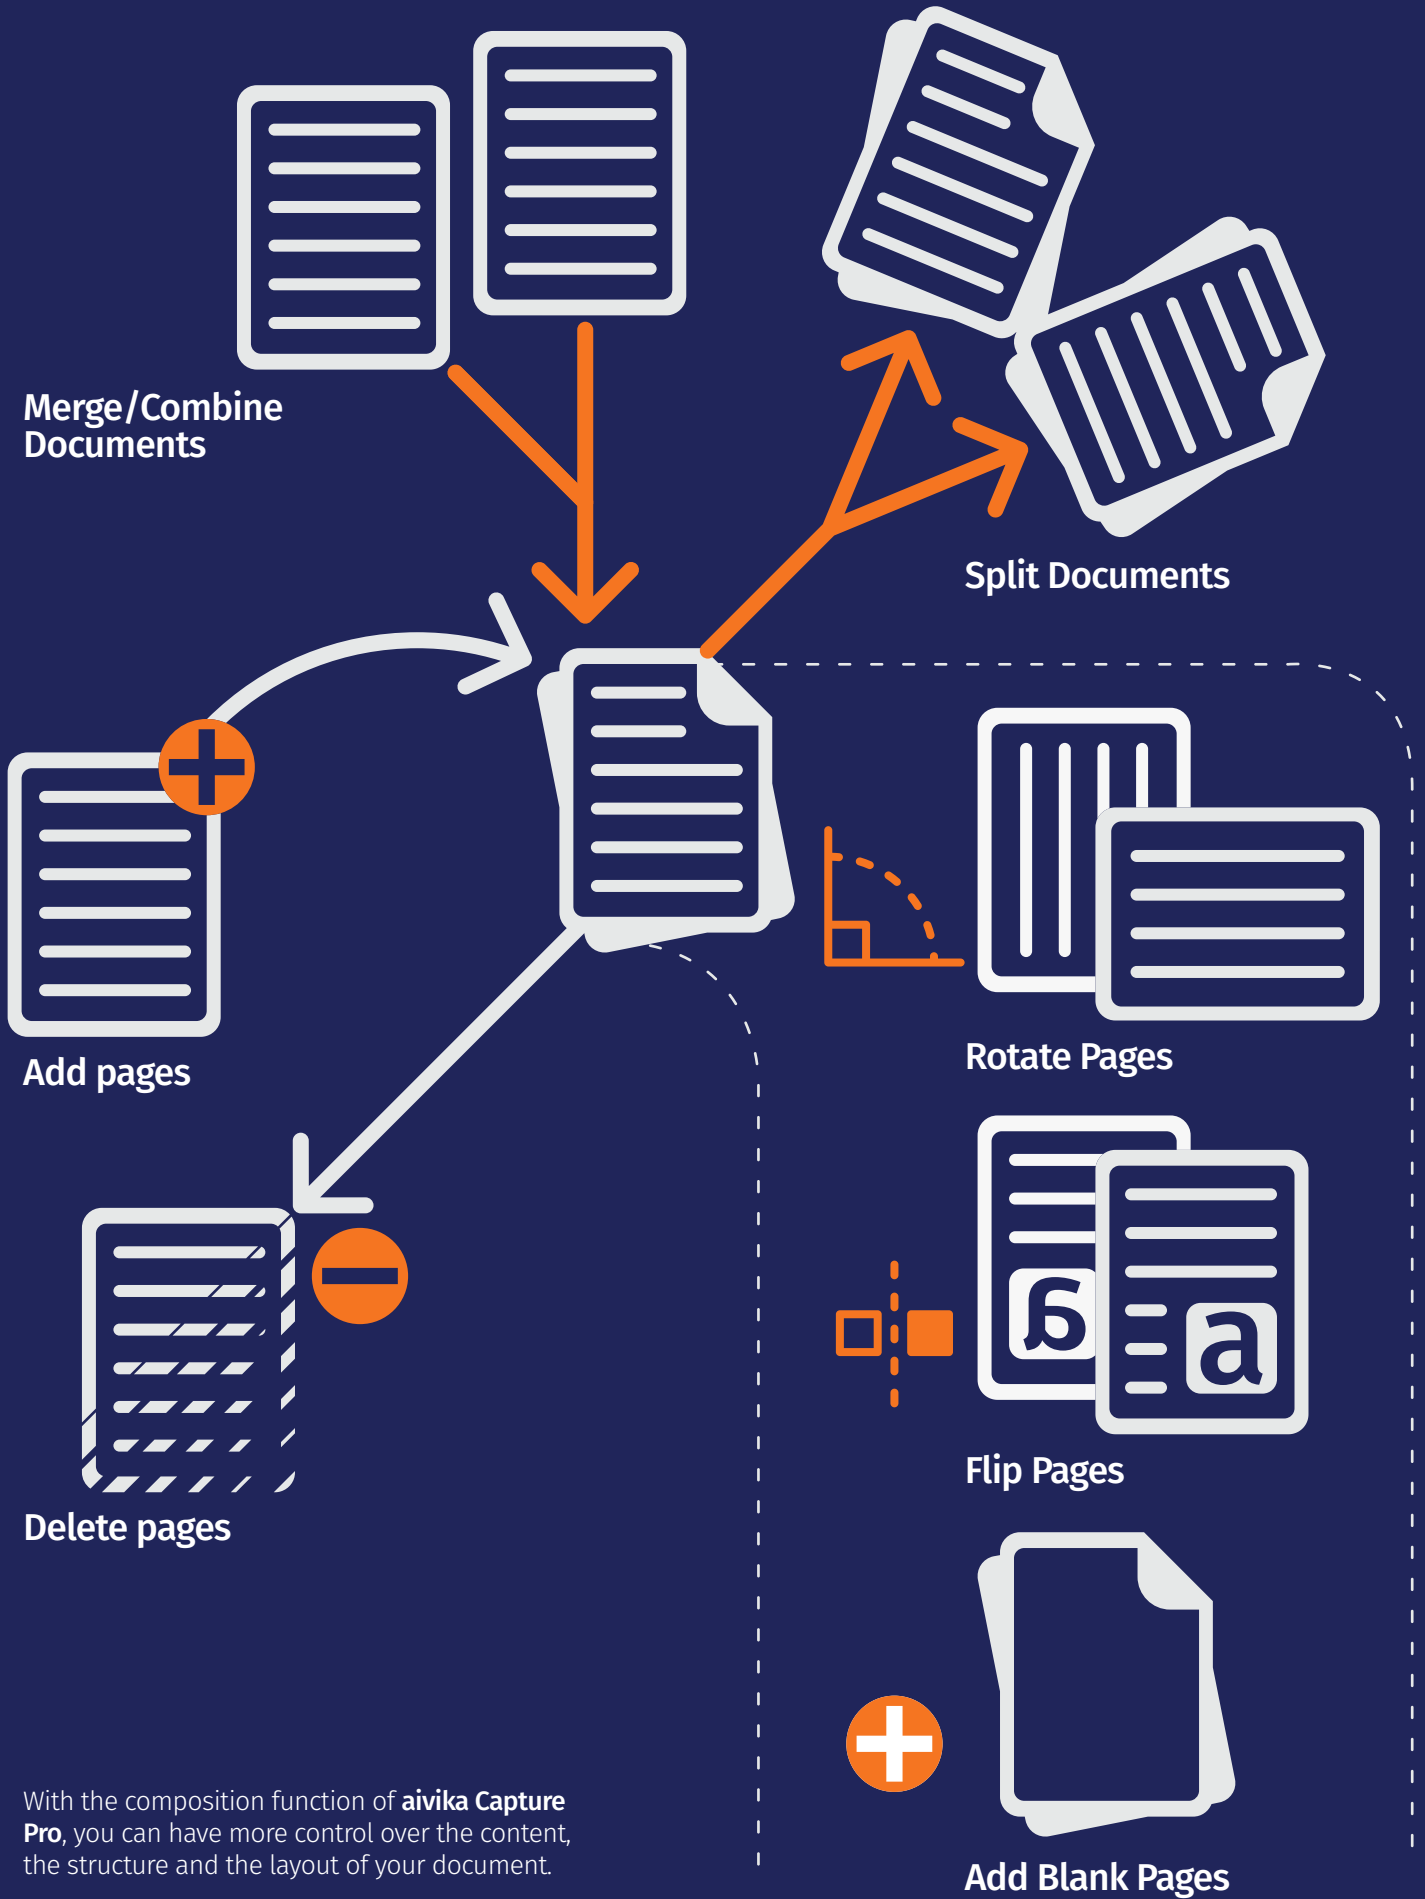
Merge/Combine Documents

Split Documents

Add pages

Rotate Pages

б

a

Flip Pages

Delete pages

With the composition function of **aivika Capture Pro**, you can have more control over the content, the structure and the layout of your document.

Add Blank Pages